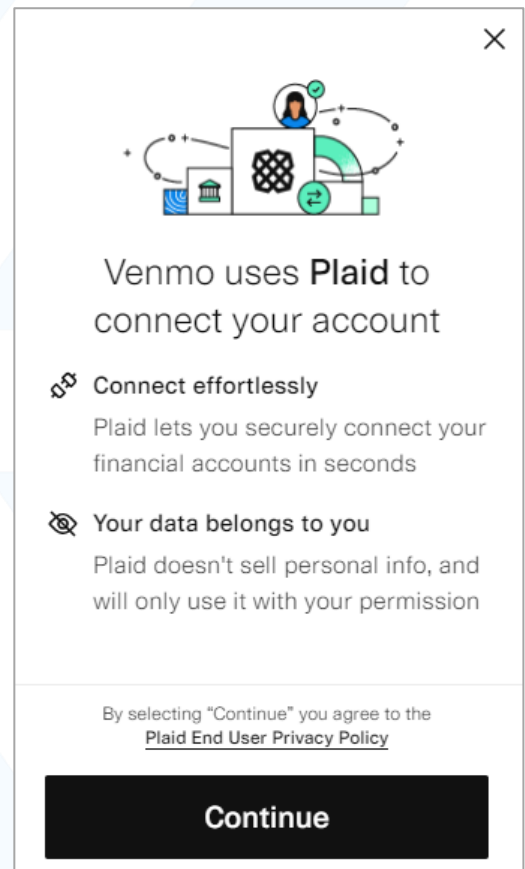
Venmo uses Plaid to connect your account

Connect effortlessly

Plaid lets you securely connect your financial accounts in seconds

Your data belongs to you

Plaid doesn't sell personal info, and will only use it with your permission

By selecting "Continue" you agree to the Plaid End User Privacy Policy

Continue